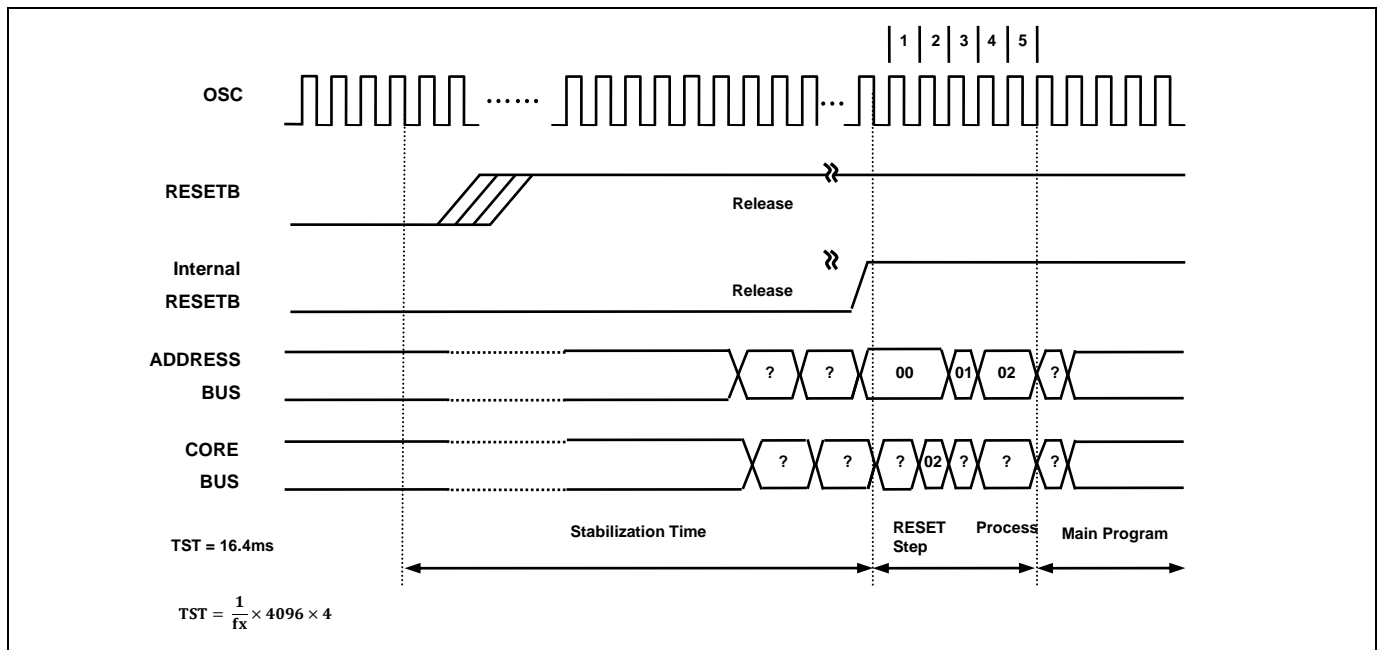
1 2 3 4 5

OSC ...... ...

RESETB

Release

Internal RESETB

Release

ADDRESS BUS

? ? 00 01 02 ?

CORE BUS

? ? ? 02 ? ? ?

TST = 16.4ms

Stabilization Time

RESET Step

Process

Main Program

$TST = \frac{1}{fx} \times 4096 \times 4$